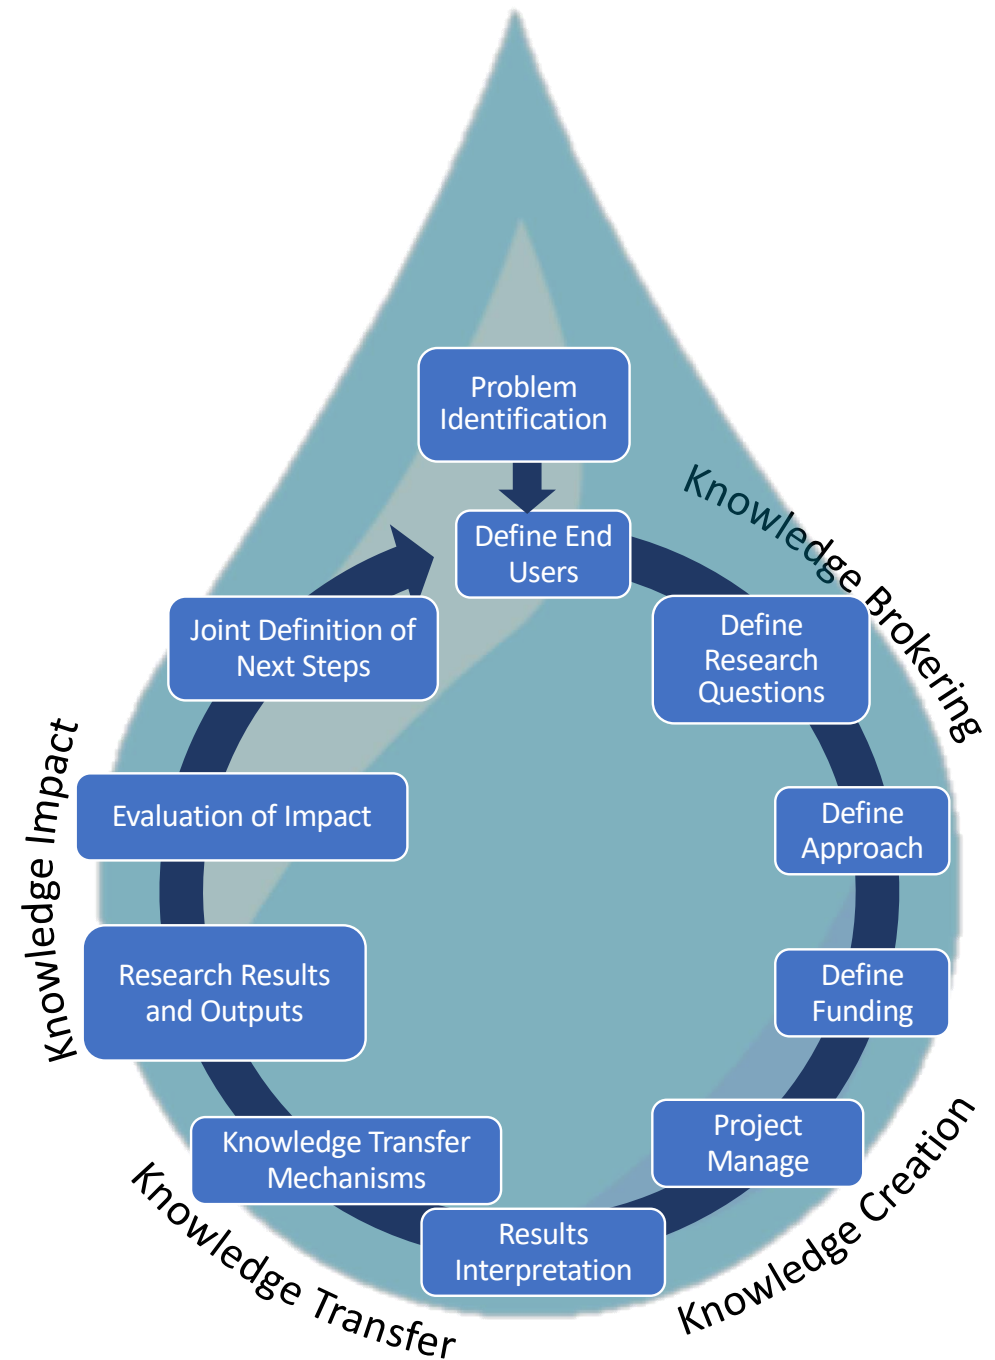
Problem Identification

Define End Users

Knowledge Brokering

Define Research Questions

Define Approach

Define Funding

Project Manage

Knowledge Creation

Results Interpretation

Knowledge Transfer Mechanisms

Knowledge Transfer

Research Results and Outputs

Evaluation of Impact

Knowledge Impact

Joint Definition of Next Steps